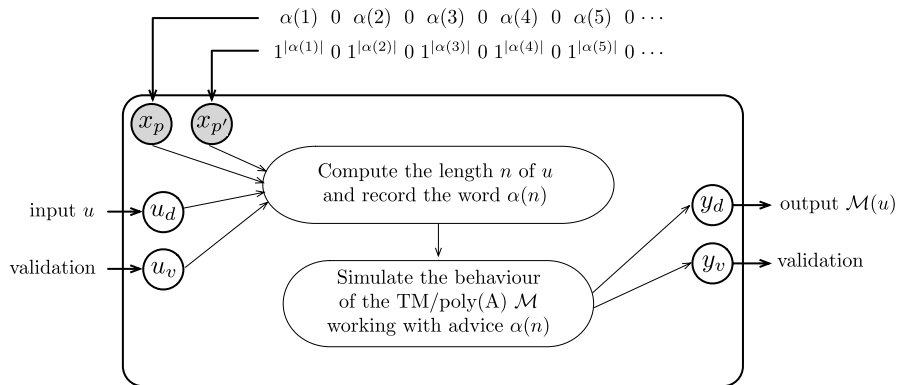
$\alpha(1) \ 0 \ \alpha(2) \ 0 \ \alpha(3) \ 0 \ \alpha(4) \ 0 \ \alpha(5) \ 0 \cdots$

$1^{|\alpha(1)|} \ 0 \ 1^{|\alpha(2)|} \ 0 \ 1^{|\alpha(3)|} \ 0 \ 1^{|\alpha(4)|} \ 0 \ 1^{|\alpha(5)|} \ 0 \cdots$

$x_p$

$x_{p'}$

input $u$

$u_d$

validation

$u_v$

Compute the length $n$ of $u$ and record the word $\alpha(n)$

Simulate the behaviour of the TM/poly(A) $\mathcal{M}$ working with advice $\alpha(n)$

$y_d$

output $\mathcal{M}(u)$

$y_v$

validation